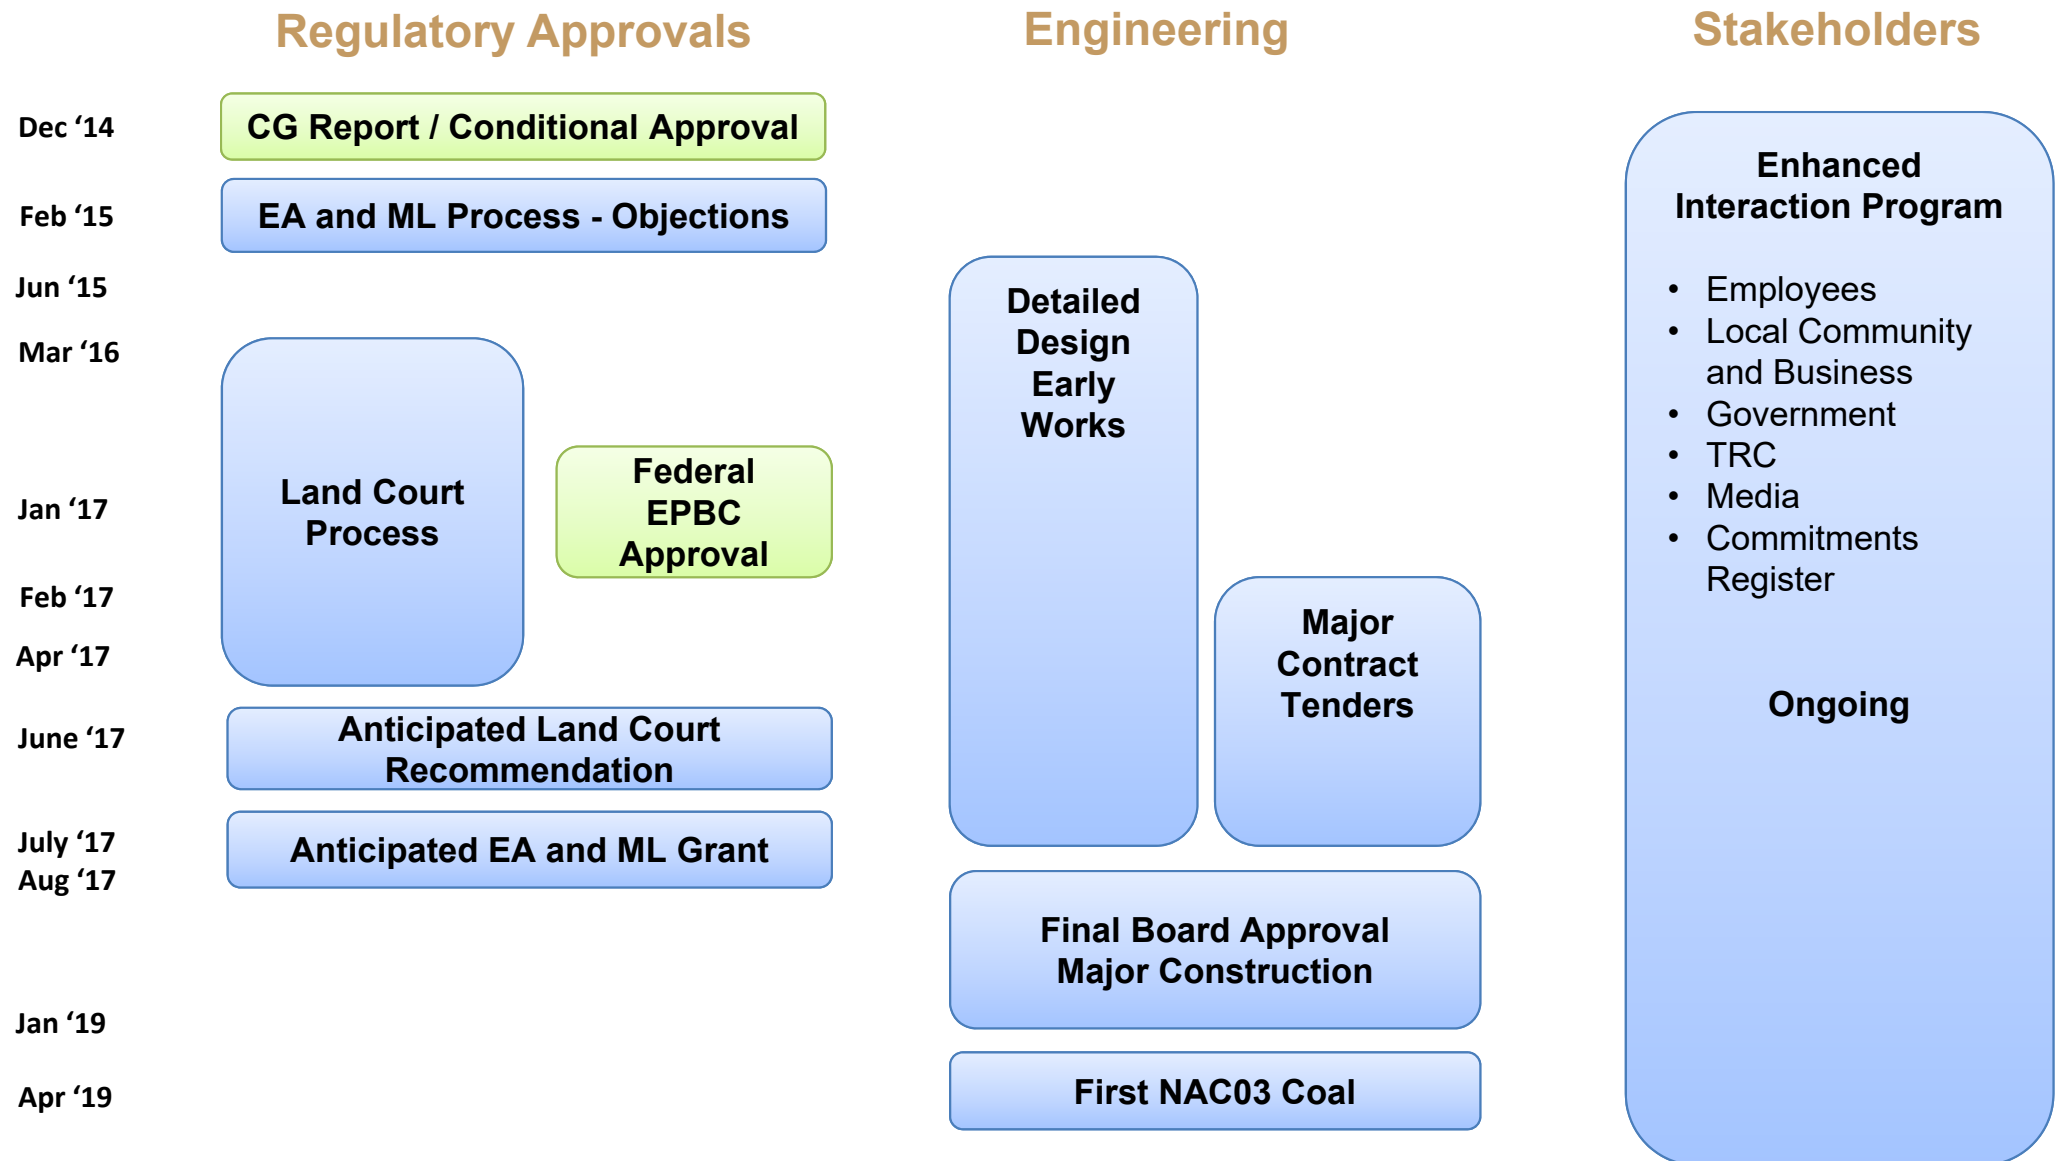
Regulatory Approvals

Engineering

Stakeholders

Dec '14

CG Report / Conditional Approval

Feb '15

EA and ML Process - Objections

Jun '15

Mar '16

Land Court Process

Federal EPBC Approval

Jan '17

Feb '17

Apr '17

June '17

Anticipated Land Court Recommendation

July '17

Aug '17

Anticipated EA and ML Grant

Jan '19

Apr '19

Detailed Design Early Works

Major Contract Tenders

Final Board Approval Major Construction

First NAC03 Coal

Enhanced Interaction Program

- Employees
- Local Community and Business
- Government
- TRC
- Media
- Commitments Register

Ongoing